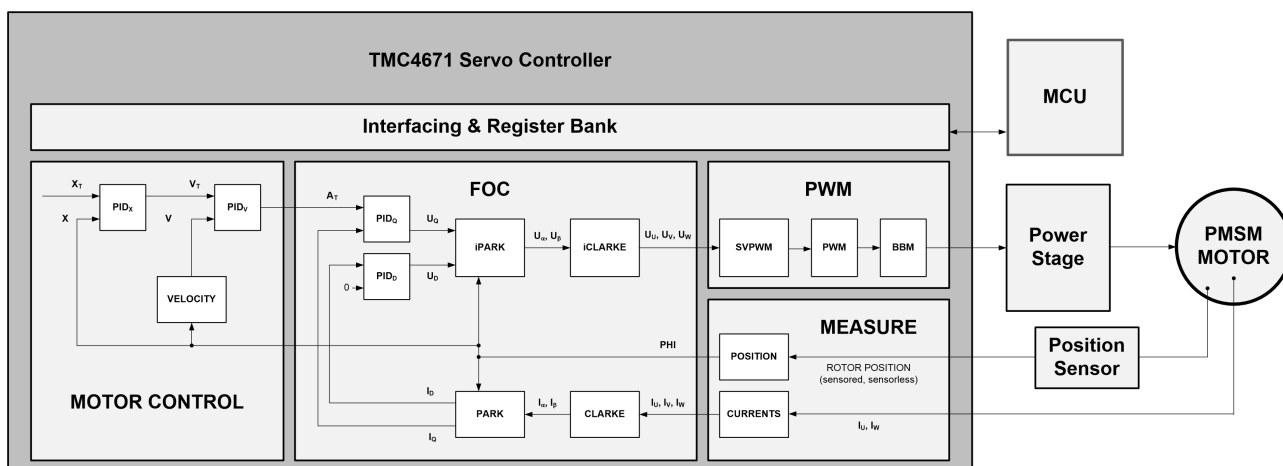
TMC4671 Servo Controller

MCU

Interfacing & Register Bank

$X_T$

X

$PID_X$

$V_T$

V

$PID_V$

VELOCITY

MOTOR CONTROL

FOC

$A_T$

$PID_Q$

$U_Q$

$PID_D$

$U_D$

0

iPARK

$U_\alpha$, $U_\beta$

iCLARKE

$U_U$, $U_V$, $U_W$

PHI

$I_D$

$I_Q$

PARK

$I_\alpha$, $I_\beta$

CLARKE

$I_U$, $I_V$, $I_W$

PWM

SVPWM

PWM

BBM

MEASURE

POSITION

ROTOR POSITION (sensored, sensorless)

CURRENTS

$I_U$, $I_W$

Power Stage

PMSM MOTOR

Position Sensor